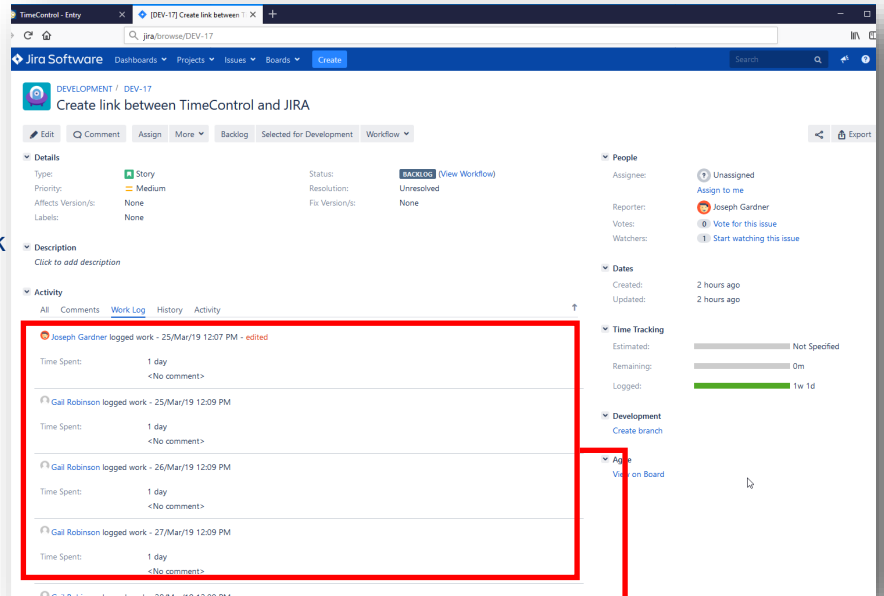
TimeControl - Entry
[DEV-17] Create link between T

jira/browse/DEV-17

Jira Software Dashboards Projects Issues Boards Create
Search

DEVELOPMENT / DEV-17
Create link between TimeControl and JIRA

Edit Comment Assign More Backlog Selected for Development Workflow
Export

Details
Type: Story
Priority: Medium
Affects Version/s: None
Labels: None
Status: BACKLOG (View Workflow)
Resolution: Unresolved
Fix Version/s: None

Description
Click to add description

Activity
All Comments Work Log History Activity

Joseph Gardner logged work - 25/Mar/19 12:07 PM - edited
Time Spent: 1 day
<No comment>

Gail Robinson logged work - 25/Mar/19 12:09 PM
Time Spent: 1 day
<No comment>

Gail Robinson logged work - 26/Mar/19 12:09 PM
Time Spent: 1 day
<No comment>

Gail Robinson logged work - 27/Mar/19 12:09 PM
Time Spent: 1 day
<No comment>

People
Assignee: Unassigned
Assign to me
Reporter: Joseph Gardner
Votes: 0 Vote for this issue
Watchers: 1 Start watching this issue

Dates
Created: 2 hours ago
Updated: 2 hours ago

Time Tracking
Estimated: Not Specified
Remaining: 0m
Logged: 1w 1d

Development
Create branch

Agile
View on Board